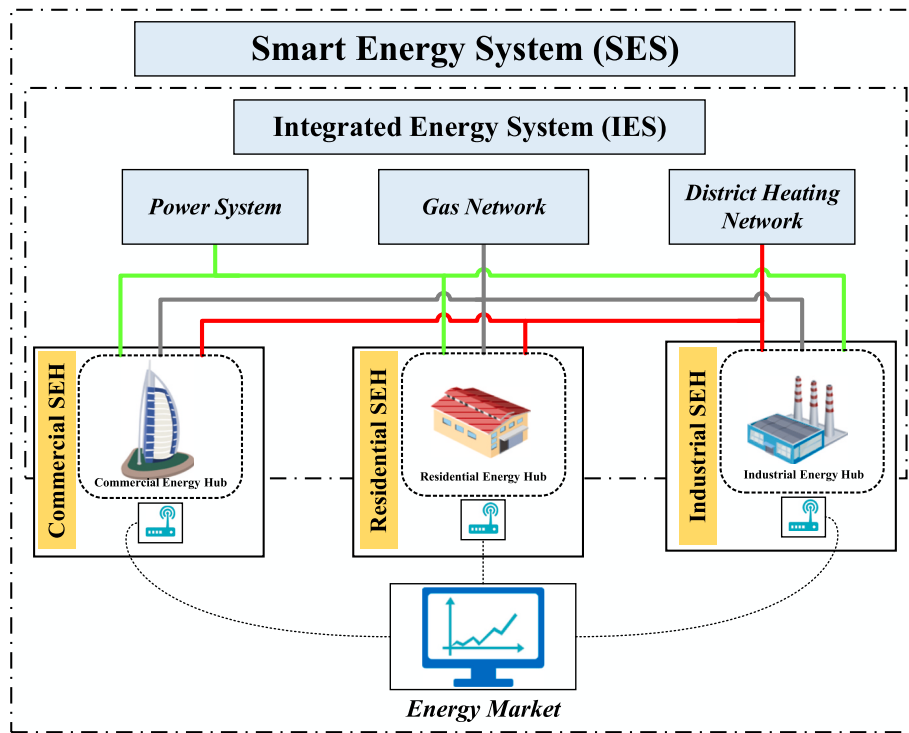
Smart Energy System (SES)

Integrated Energy System (IES)

Power System

Gas Network

District Heating Network

Commercial SEH

Commercial Energy Hub

Residential SEH

Residential Energy Hub

Industrial SEH

Industrial Energy Hub

Energy Market